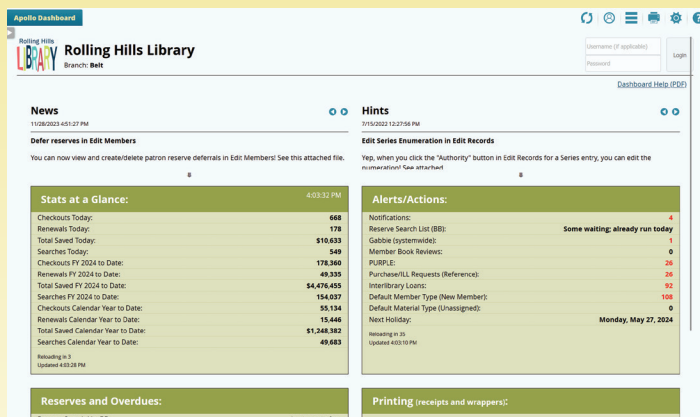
Apollo Dashboard

Rolling Hills LIBRARY

Rolling Hills Library
Branch: Belt

Username (if applicable)
Password
Login

Dashboard Help (PDF)

News
11/28/2023 4:51:27 PM
Defer reserves in Edit Members
You can now view and create/delete patron reserve deferrals in Edit Members! See this attached file.

Hints
7/15/2022 12:27:56 PM
Edit Series Enumeration in Edit Records
Yep, when you click the "Authority" button in Edit Records for a Series entry, you can edit the numeration! See attached.

Stats at a Glance:
4:03:32 PM

| | |
|---|---|
| Checkouts Today: | 668 |
| Renewals Today: | 178 |
| Total Saved Today: | \$10,633 |
| Searches Today: | 549 |
| Checkouts FY 2024 to Date: | 178,360 |
| Renewals FY 2024 to Date: | 49,335 |
| Total Saved FY 2024 to Date: | \$4,476,455 |
| Searches FY 2024 to Date: | 154,037 |
| Checkouts Calendar Year to Date: | 55,134 |
| Renewals Calendar Year to Date: | 15,446 |
| Total Saved Calendar Year to Date: | \$1,248,382 |
| Searches Calendar Year to Date: | 49,683 |

Reloading in 3
Updated 4:03:28 PM

Alerts/Actions:

| | |
|---|---|
| Notifications: | 4 |
| Reserve Search List (BB): | Some waiting; already run today |
| Gabbie (systemwide): | 1 |
| Member Book Reviews: | 0 |
| PURPLE: | 26 |
| Purchase/ILL Requests (Reference): | 26 |
| Interlibrary Loans: | 92 |
| Default Member Type (New Member): | 108 |
| Default Material Type (Unassigned): | 0 |
| Next Holiday: | Monday, May 27, 2024 |

Reloading in 35
Updated 4:03:10 PM

Reserves and Overdues:

Printing (receipts and wrappers):